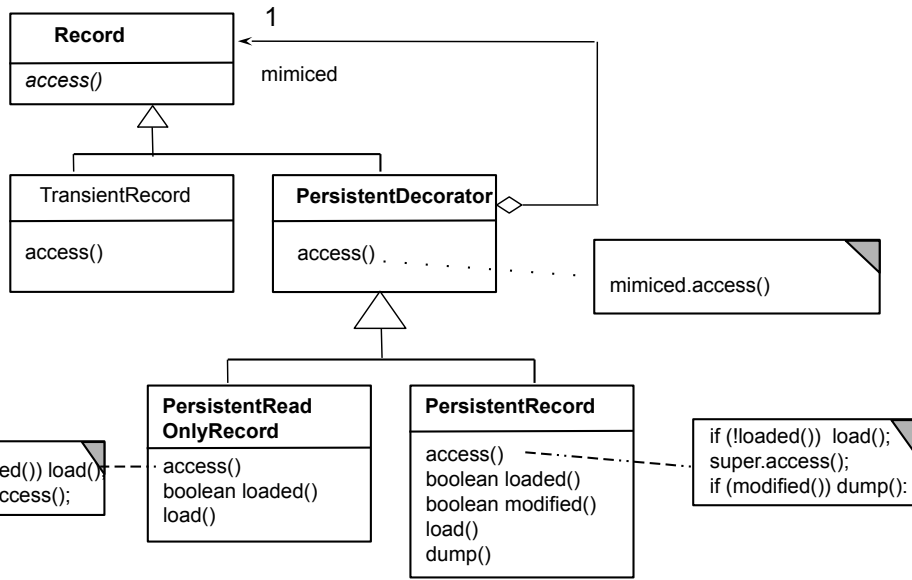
Record
access()

1

mimiced

TransientRecord
access()

PersistentDecorator
access()

mimiced.access()

ed()) load();
ccess();

PersistentRead OnlyRecord
access()
boolean loaded()
load()

PersistentRecord
access()
boolean loaded()
boolean modified()
load()
dump()

if (!loaded()) load();
super.access();
if (modified()) dump():